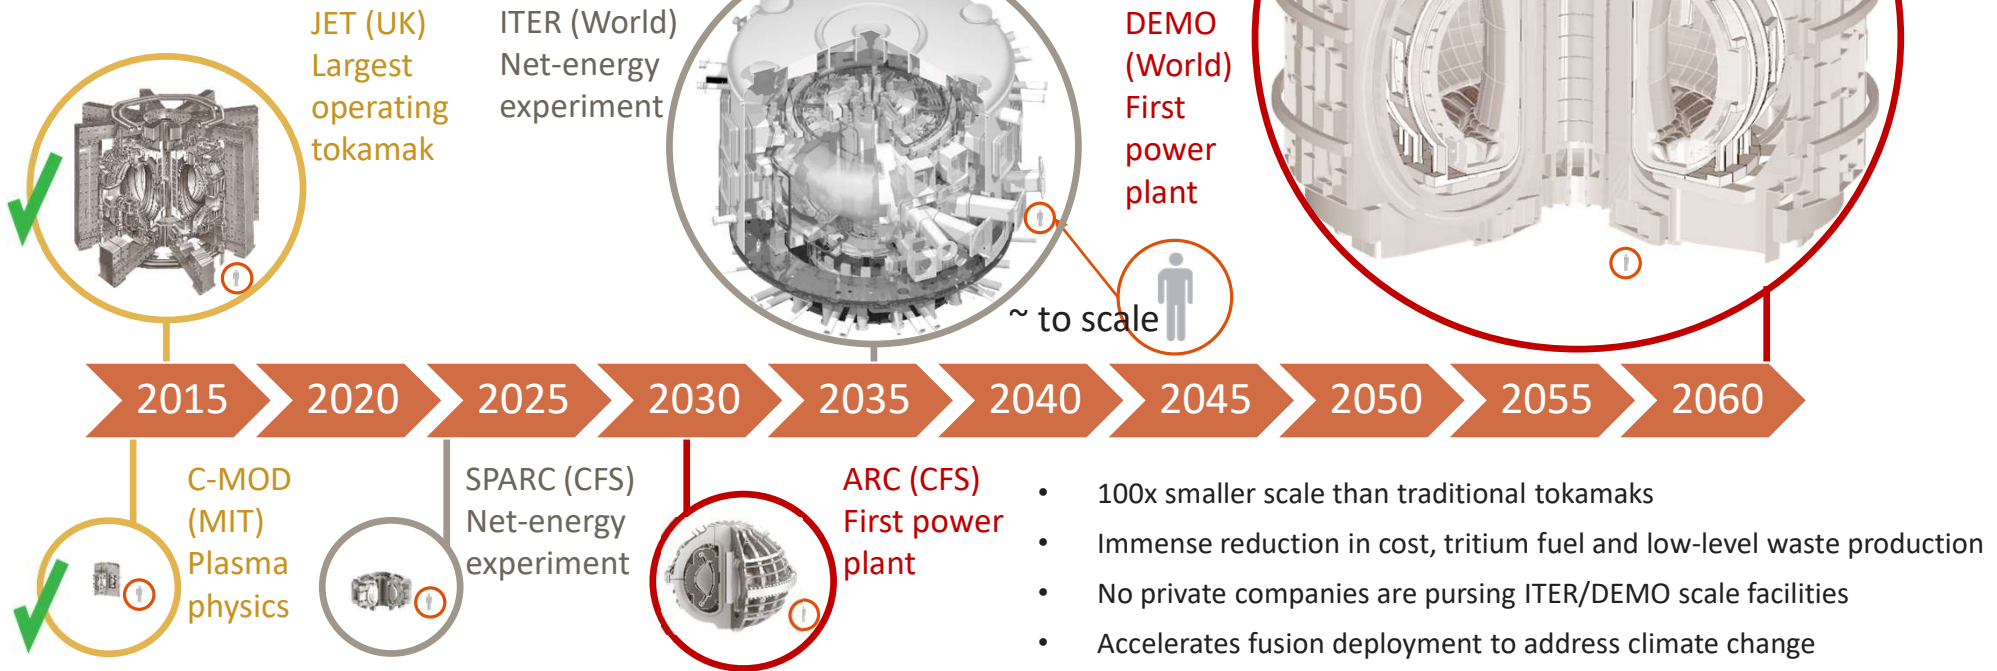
JET (UK)
Largest operating tokamak

ITER (World)
Net-energy experiment

DEMO (World)
First power plant

~ to scale

2015 2020 2025 2030 2035 2040 2045 2050 2055 2060

C-MOD (MIT)
Plasma physics

SPARC (CFS)
Net-energy experiment

ARC (CFS)
First power plant

- 100x smaller scale than traditional tokamaks
- Immense reduction in cost, tritium fuel and low-level waste production
- No private companies are pursing ITER/DEMO scale facilities
- Accelerates fusion deployment to address climate change